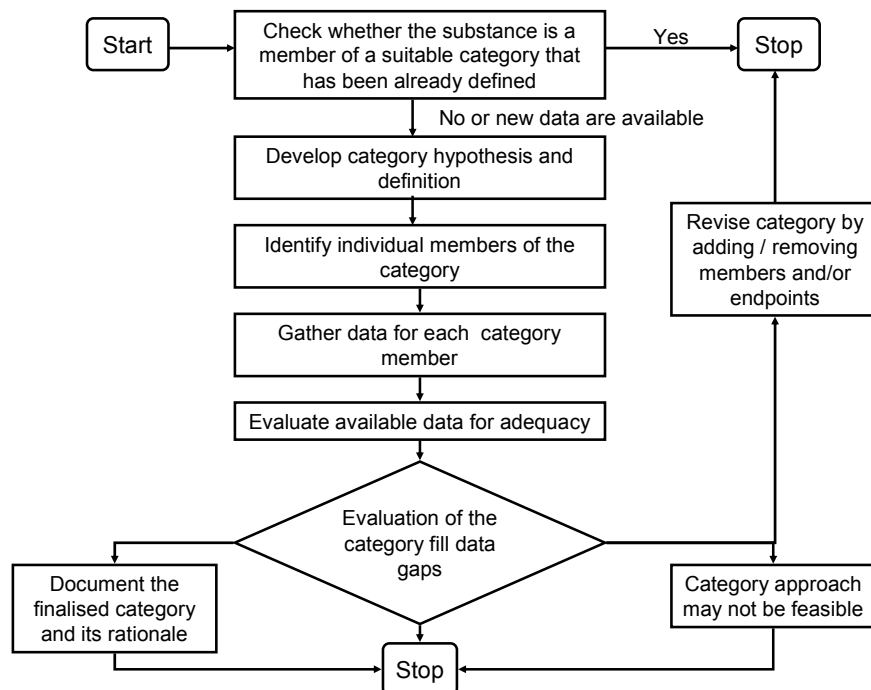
Start

Check whether the substance is a member of a suitable category that has been already defined

Yes

Stop

No or new data are available

Develop category hypothesis and definition

Identify individual members of the category

Gather data for each category member

Evaluate available data for adequacy

Revise category by adding / removing members and/or endpoints

Evaluation of the category fill data gaps

Document the finalised category and its rationale

Category approach may not be feasible

Stop